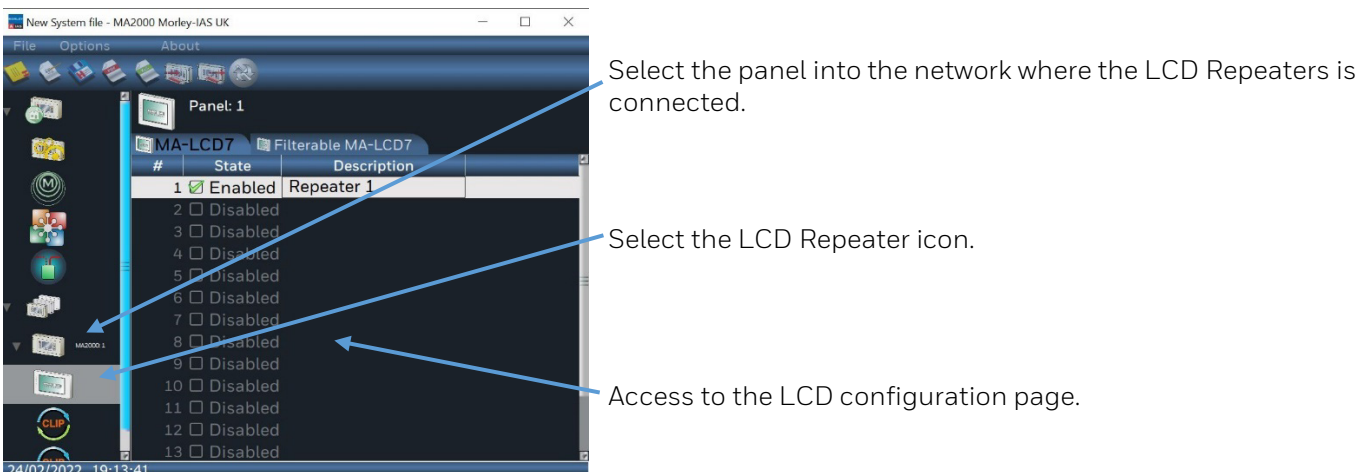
New System file - MA2000 Morley-IAS UK

File Options About

MA2000.1

CLIP

Panel: 1

MA-LCD7 Filterable MA-LCD7

| # | State | Description |
|---|---|---|
| 1 | Enabled | Repeater 1 |
| 2 | Disabled | |
| 3 | Disabled | |
| 4 | Disabled | |
| 5 | Disabled | |
| 6 | Disabled | |
| 7 | Disabled | |
| 8 | Disabled | |
| 9 | Disabled | |
| 10 | Disabled | |
| 11 | Disabled | |
| 12 | Disabled | |
| 13 | Disabled | |

24/02/2022 19:13:41

Select the panel into the network where the LCD Repeaters is connected.

Select the LCD Repeater icon.

Access to the LCD configuration page.